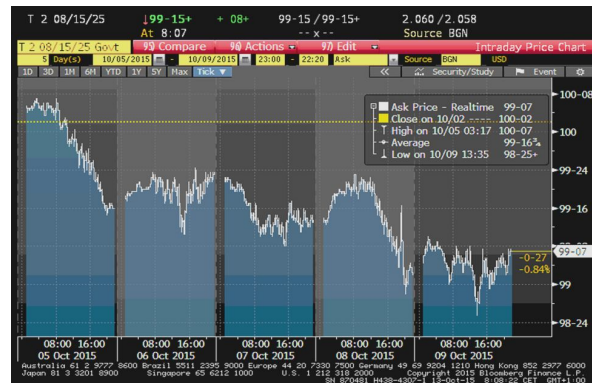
T 2 08/15/25 ↓99-15+ + 08+ 99-15 / 99-15+ 2.060 / 2.058
At 8:07 --x-- Source BGN

T 2 08/15/25 Govt 95) Compare 96) Actions 97) Edit Intraday Price Chart

5 Day(s) 10/05/2015 - 10/09/2015 23:00 - 22:20 Ask Source BGN USD

1D 3D 1M 6M YTD 1Y 5Y Max Tick ≪ Security/Study Event

Ask Price - Realtime 99-07
Close on 10/02 100-02
High on 10/05 03:17 100-07
Average 99-16¾
Low on 10/09 13:35 98-25+

100-08
100
99-24
99-16
99-07
-0-27
-0.84%
99
98-24

08:00 16:00 05 Oct 2015
08:00 16:00 06 Oct 2015
08:00 16:00 07 Oct 2015
08:00 16:00 08 Oct 2015
08:00 16:00 09 Oct 2015

Australia 61 2 9777 8600 Brazil 5511 2395 9000 Europe 44 20 7330 7500 Germany 49 69 9204 1210 Hong Kong 852 2977 6000
Japan 81 3 3201 8900 Singapore 65 6212 1000 U.S. 1 212 318 2000 Copyright 2015 Bloomberg Finance L.P.
SN 870481 H438-4307-1 13-Oct-15 8:08:22 CET GMT+1:00